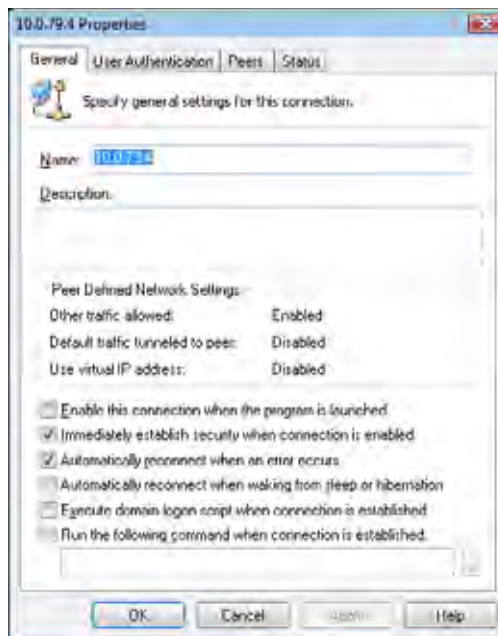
10.0.79.4 Properties

General | User Authentication | Peers | Status

Specify general settings for this connection.

Name: 10.0.79.4

Description:

Peer Defined Network Settings:

| | |
|---|---|
| Other traffic allowed: | Enabled |
| Default traffic tunneled to peer: | Disabled |
| Use virtual IP address: | Disabled |

Enable this connection when the program is launched

Immediately establish security when connection is enabled

Automatically reconnect when an error occurs

Automatically reconnect when waking from sleep or hibernation

Execute domain logon script when connection is established

Run the following command when connection is established:

OK | Cancel | Apply | Help